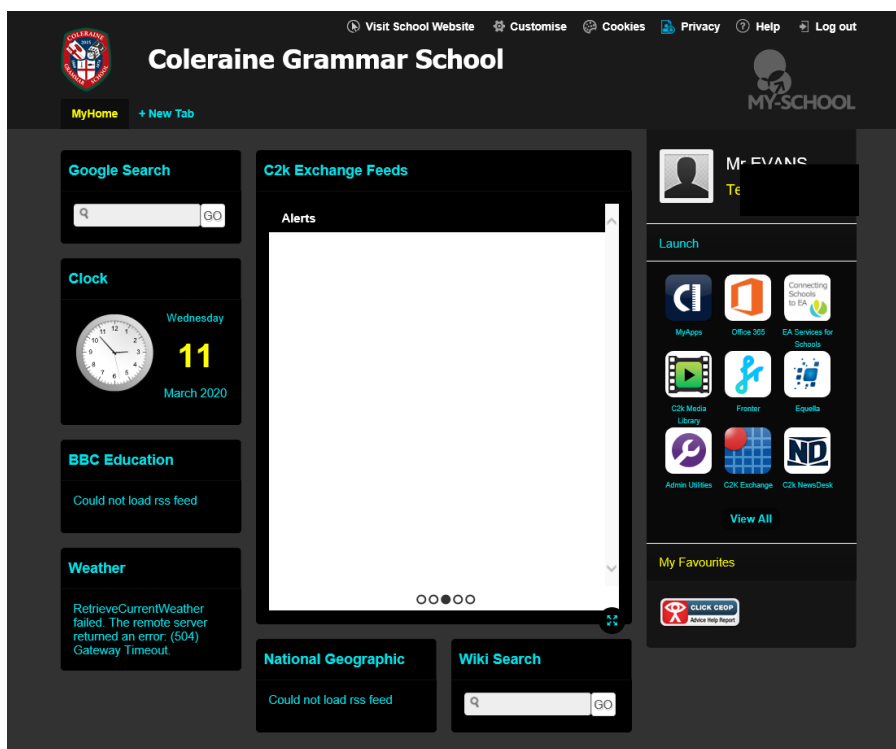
Visit School Website Customise Cookies Privacy Help Log out

COLERAINE GRAMMAR SCHOOL

Coleraine Grammar School

MY-SCHOOL

MyHome + New Tab

Google Search

GO

Clock

Wednesday

11

March 2020

BBC Education

Could not load rss feed

Weather

RetrieveCurrentWeather failed. The remote server returned an error: (504) Gateway Timeout.

C2k Exchange Feeds

Alerts

National Geographic

Could not load rss feed

Wiki Search

GO

Mr EVANS

Te

Launch

MyApps

Office 365

Connecting Schools to EA

EA Services for Schools

C2k Media Library

Fronter

Equella

Admin Utilities

C2K Exchange

ND

C2k NewsDesk

View All

My Favourites

CLICK CEOP Advice Help Report